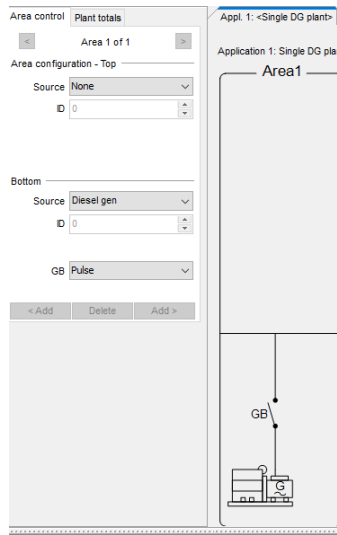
Area control | Plant totals

<

Area 1 of 1

>

Area configuration - Top

Source None

ID 0

Bottom

Source Diesel gen

ID 0

GB Pulse

< Add | Delete | Add >

Appl. 1: <Single DG plant>

Application 1: Single DG pla

Area1

GB

G